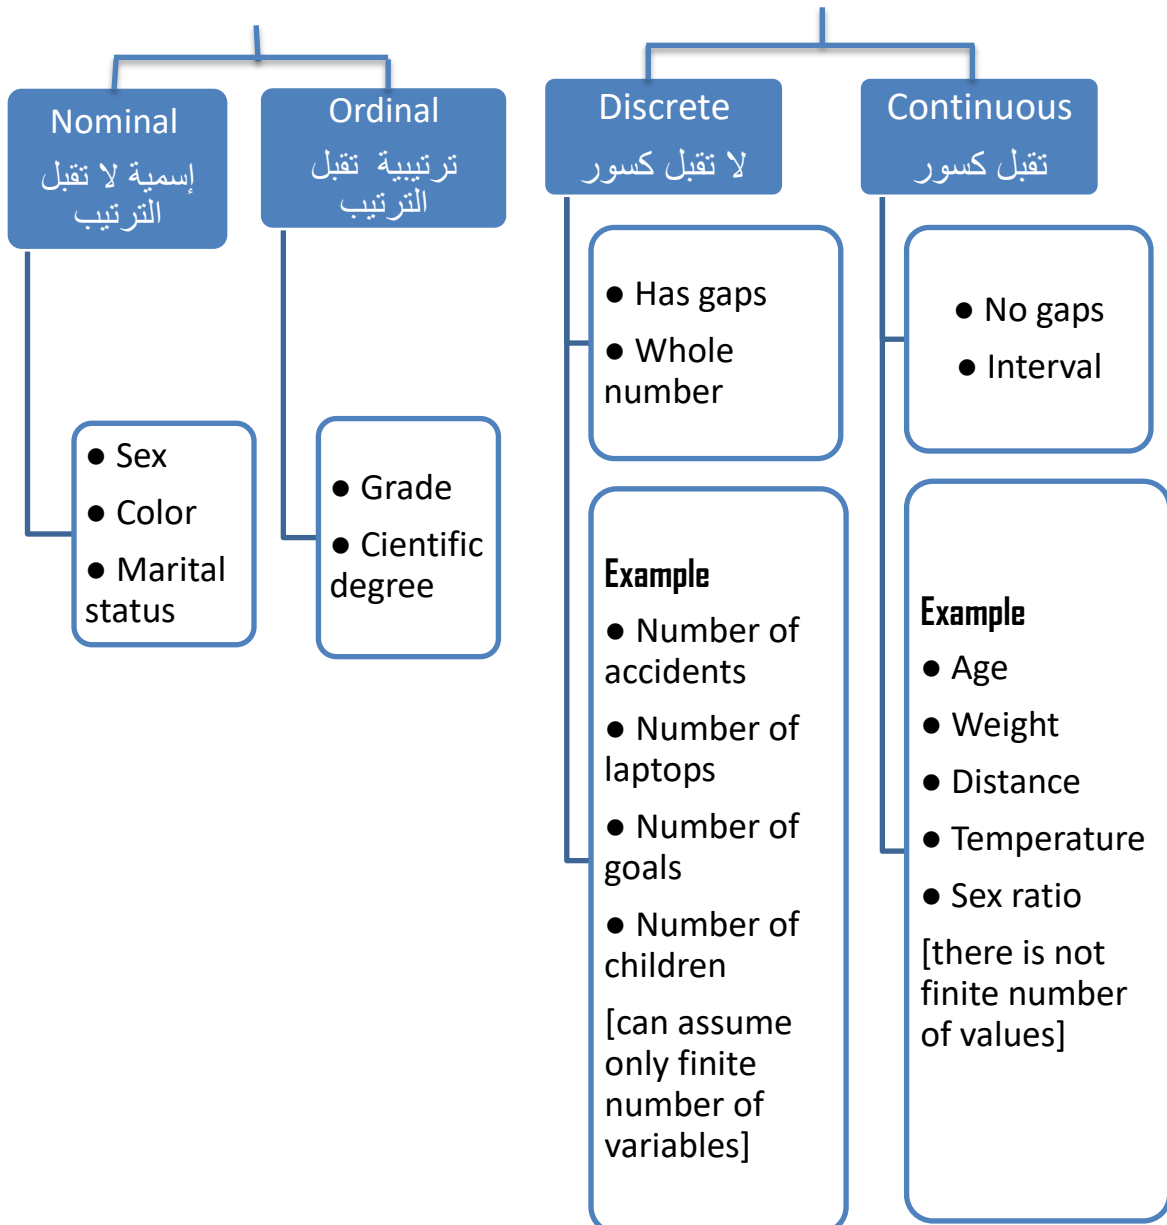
Nominal
إسمية لا تقبل الترتيب

Ordinal
ترتيبية تقبل الترتيب

Discrete
لا تقبل كسور

Continuous
تقبل كسور

● Sex
● Color
● Marital status

● Grade
● Cientific degree

● Has gaps
● Whole number

Example
● Number of accidents
● Number of laptops
● Number of goals
● Number of children
[can assume only finite number of variables]

● No gaps
● Interval

Example
● Age
● Weight
● Distance
● Temperature
● Sex ratio
[there is not finite number of values]